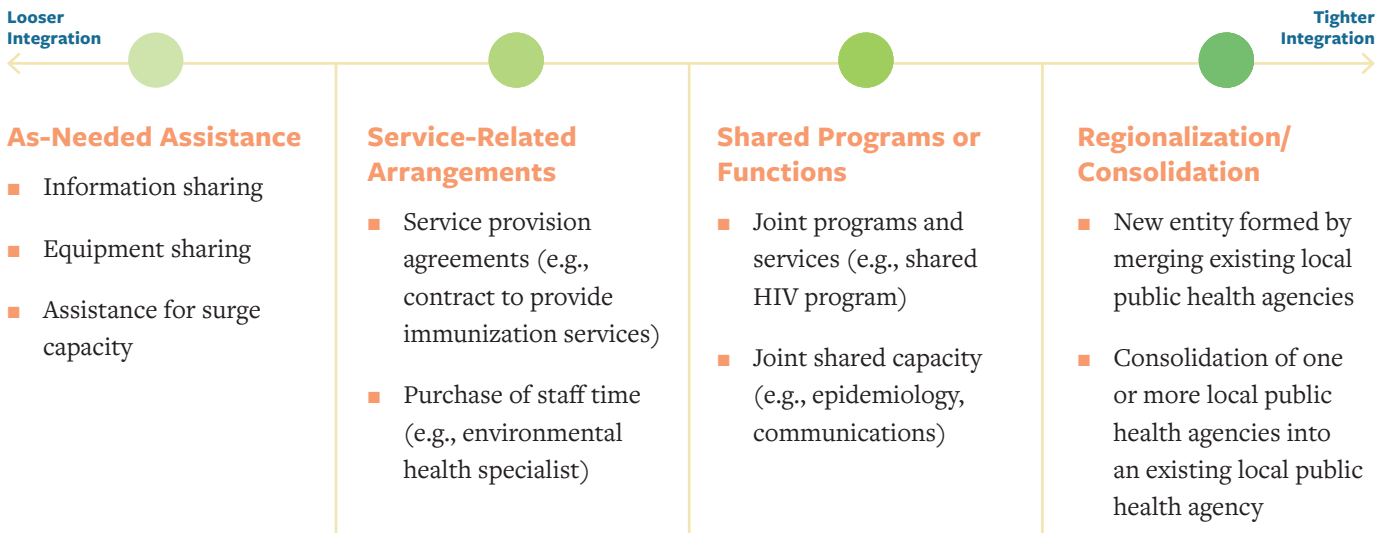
Looser Integration

Tighter Integration

As-Needed Assistance

- Information sharing
- Equipment sharing
- Assistance for surge capacity

Service-Related Arrangements

- Service provision agreements (e.g., contract to provide immunization services)
- Purchase of staff time (e.g., environmental health specialist)

Shared Programs or Functions

- Joint programs and services (e.g., shared HIV program)
- Joint shared capacity (e.g., epidemiology, communications)

Regionalization/ Consolidation

- New entity formed by merging existing local public health agencies
- Consolidation of one or more local public health agencies into an existing local public health agency